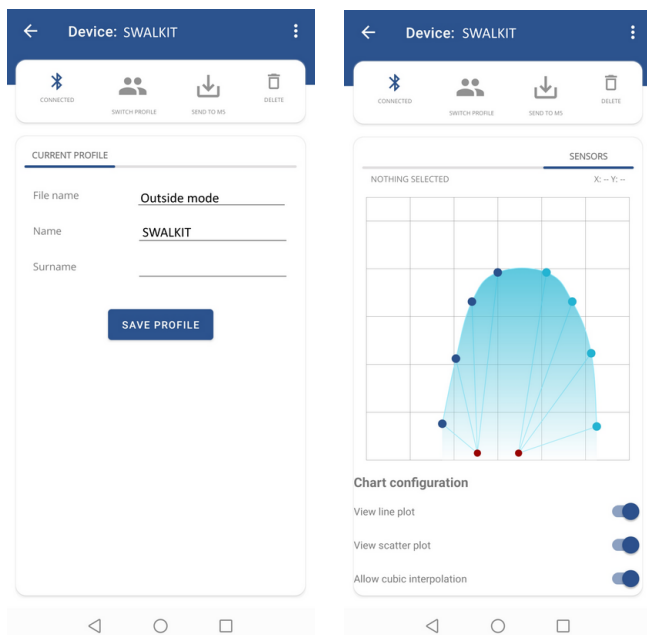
Device: SWALKIT

CONNECTED
SWITCH PROFILE
SEND TO MS
DELETE

CURRENT PROFILE

File name Outside mode

Name SWALKIT

Surname

SAVE PROFILE

Device: SWALKIT

CONNECTED
SWITCH PROFILE
SEND TO MS
DELETE

SENSORS

NOTHING SELECTED X: -- Y: --

Chart configuration

View line plot

View scatter plot

Allow cubic interpolation